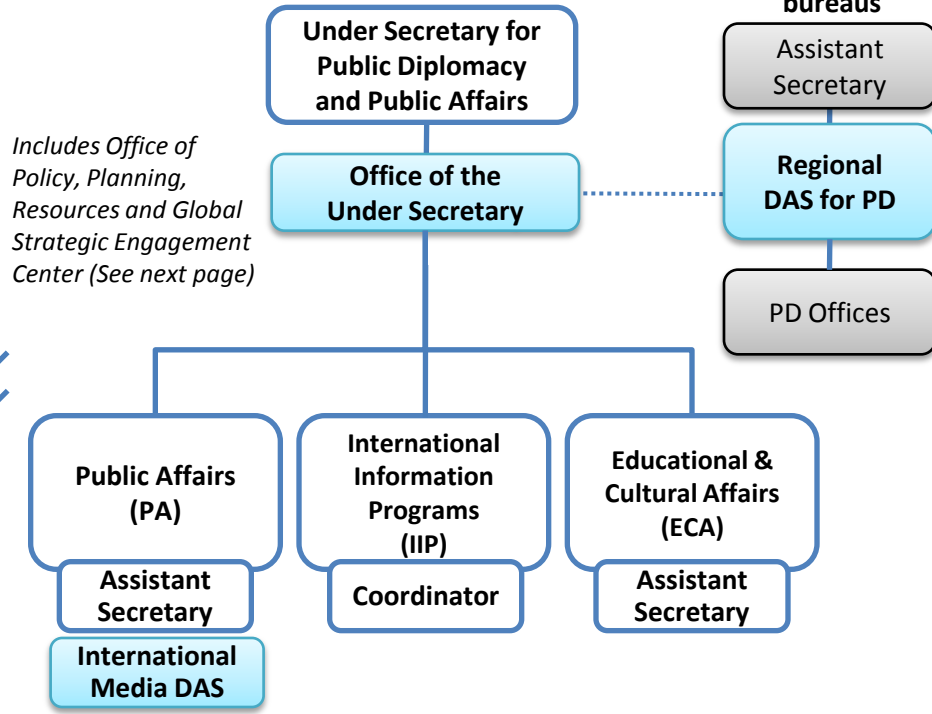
bureaus

Under Secretary for Public Diplomacy and Public Affairs

Assistant Secretary

Includes Office of Policy, Planning, Resources and Global Strategic Engagement Center (See next page)

Office of the Under Secretary

Regional DAS for PD

PD Offices

Public Affairs (PA)

Assistant Secretary

International Media DAS

International Information Programs (IIP)

Coordinator

Educational & Cultural Affairs (ECA)

Assistant Secretary